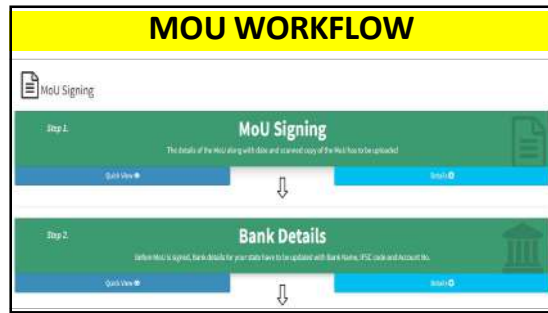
MOU WORKFLOW

MoU Signing

Step 1.

MoU Signing

The details of the MoU along with date and scanned copy of the MoU has to be uploaded

Quick View

Details

Step 2.

Bank Details

Before MoU is signed, Bank details for your state have to be updated with Bank Name, IFSC code and Account No.

Quick View

Details